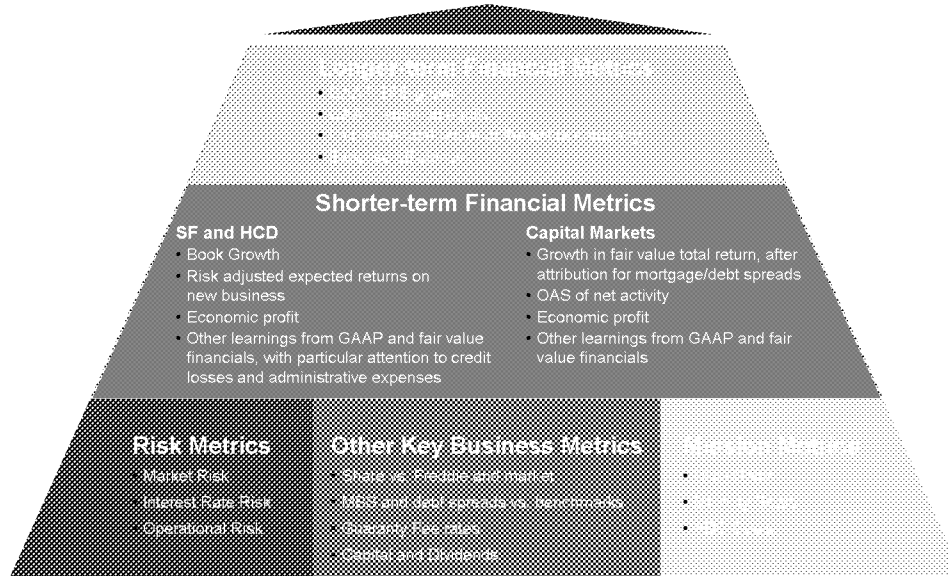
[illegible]
• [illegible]
• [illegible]
• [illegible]
• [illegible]

Shorter-term Financial Metrics

SF and HCD
• Book Growth
• Risk adjusted expected returns on new business
• Economic profit
• Other learnings from GAAP and fair value financials, with particular attention to credit losses and administrative expenses

Capital Markets
• Growth in fair value total return, after attribution for mortgage/debt spreads
• OAS of net activity
• Economic profit
• Other learnings from GAAP and fair value financials

Risk Metrics
• Market Risk
• Interest Rate Risk
• Operational Risk

Other Key Business Metrics
• Share vs. Freddie and market
• MBS and debt spreads vs. benchmarks
• Guaranty Fee rates
• Capital and Dividends

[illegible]
• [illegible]
• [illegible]
• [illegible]